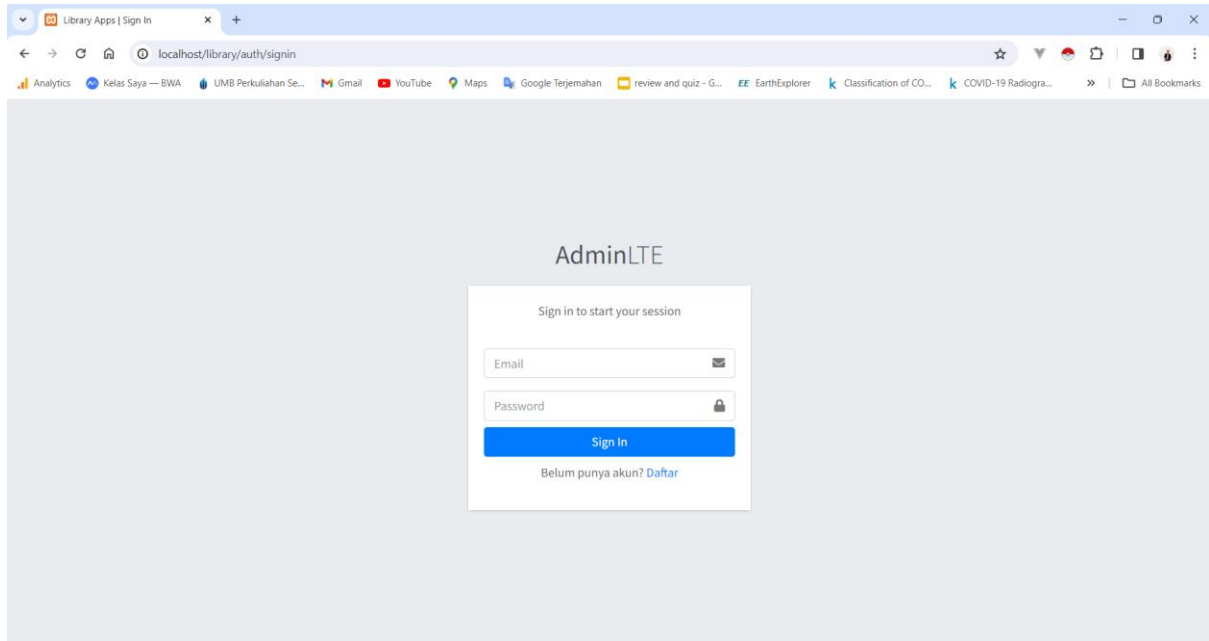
Library Apps | Sign In

localhost/library/auth/signin

Analytics Kelas Saya — BWA UMB Perkuliahan Se... Gmail YouTube Maps Google Terjemahan review and quiz - G... EE EarthExplorer Classification of CO... COVID-19 Radiogra... » All Bookmarks

AdminLTE

Sign in to start your session

Email

Password

Sign In

Belum punya akun? Daftar